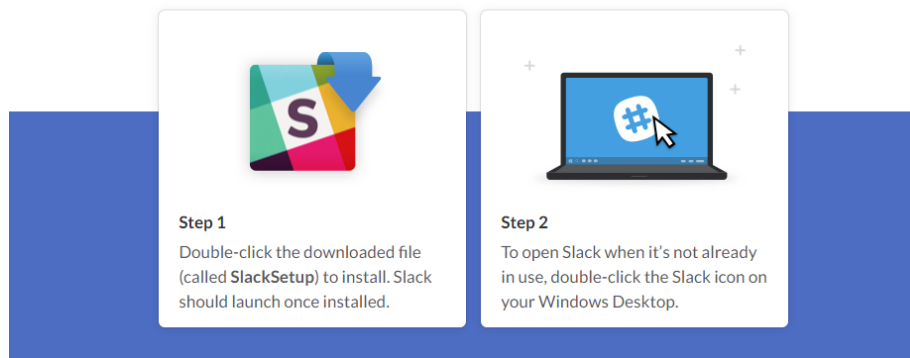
S

Step 1

Double-click the downloaded file (called **SlackSetup**) to install. Slack should launch once installed.

#

Step 2

To open Slack when it's not already in use, double-click the Slack icon on your Windows Desktop.